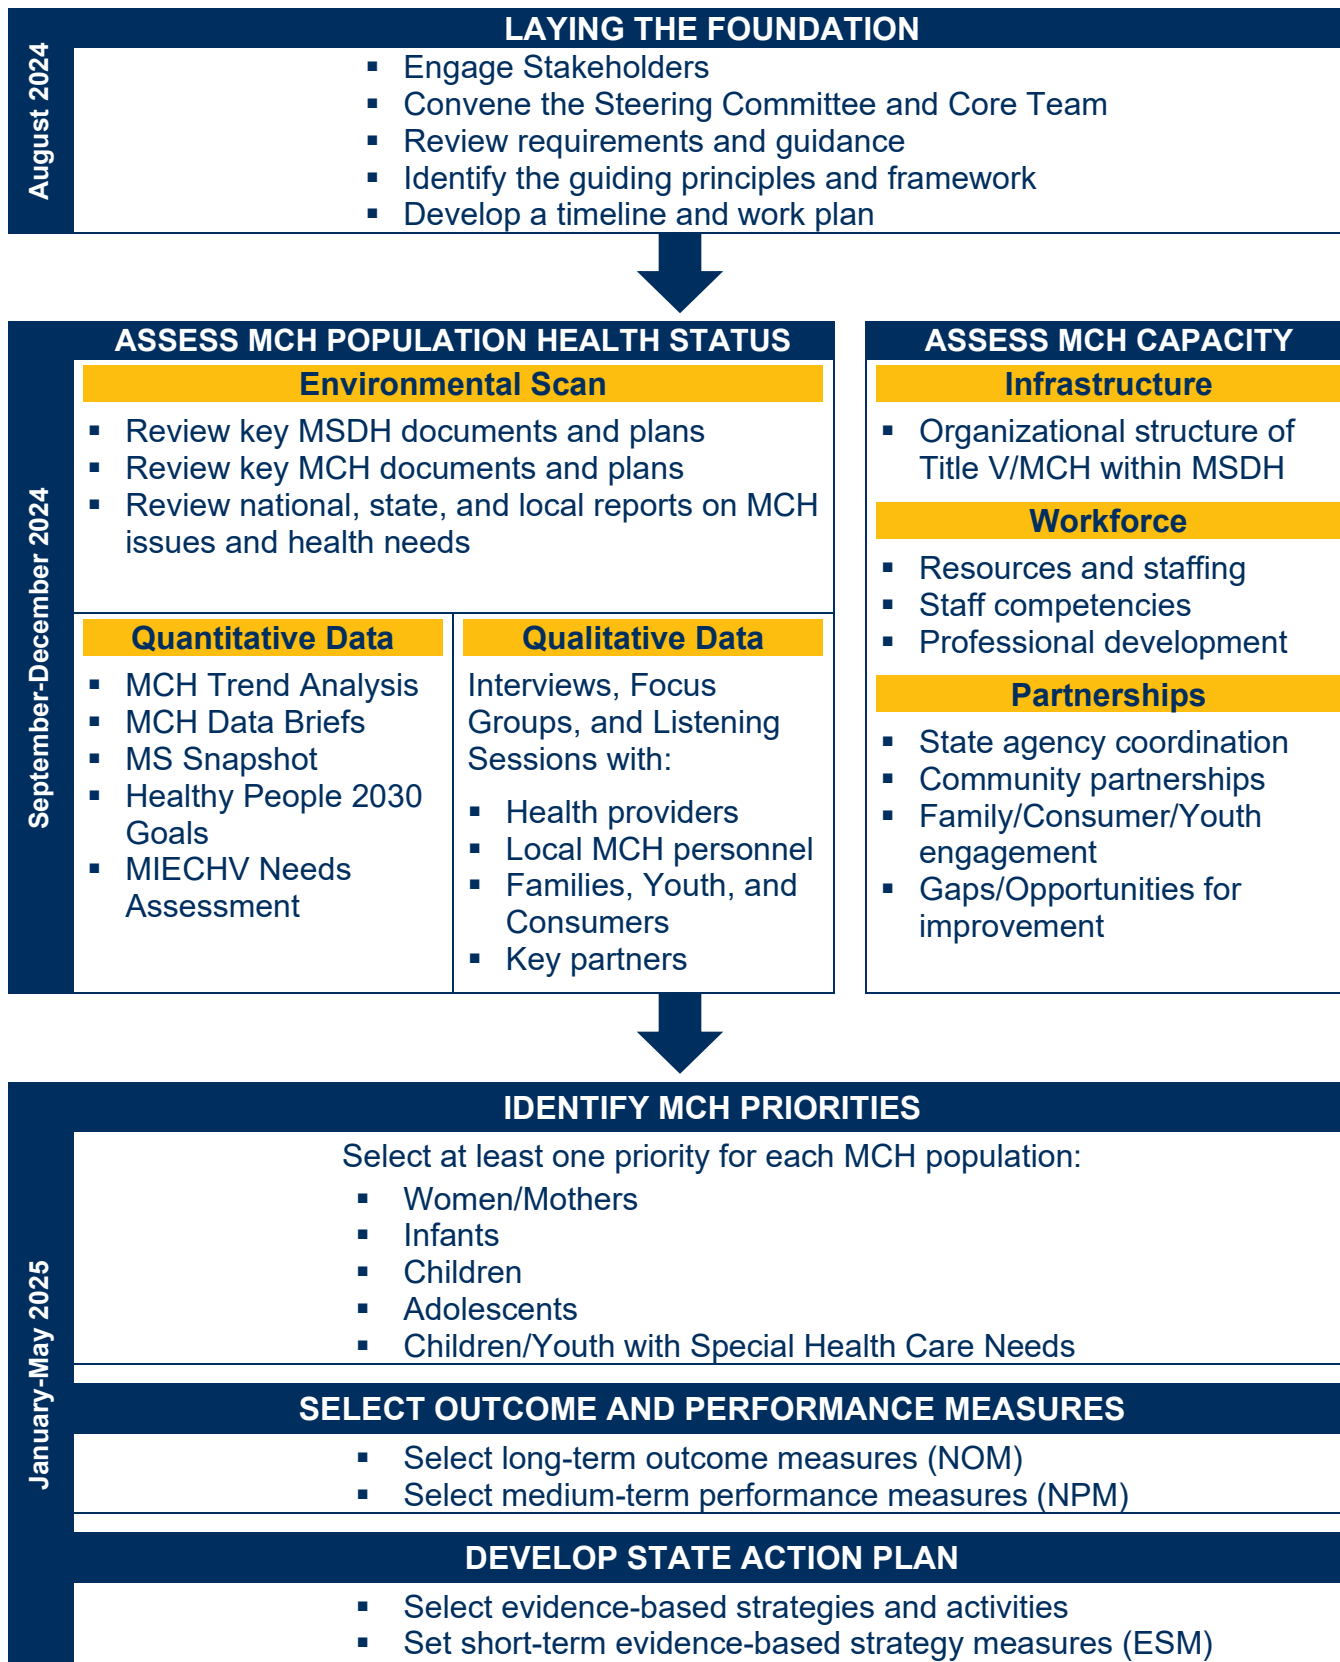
August 2024

LAYING THE FOUNDATION

- Engage Stakeholders
- Convene the Steering Committee and Core Team
- Review requirements and guidance
- Identify the guiding principles and framework
- Develop a timeline and work plan

September-December 2024

ASSESS MCH POPULATION HEALTH STATUS

Environmental Scan

- Review key MSDH documents and plans
- Review key MCH documents and plans
- Review national, state, and local reports on MCH issues and health needs

Quantitative Data

- MCH Trend Analysis
- MCH Data Briefs
- MS Snapshot
- Healthy People 2030 Goals
- MIECHV Needs Assessment

Qualitative Data

Interviews, Focus Groups, and Listening Sessions with:

- Health providers
- Local MCH personnel
- Families, Youth, and Consumers
- Key partners

ASSESS MCH CAPACITY

Infrastructure

- Organizational structure of Title V/MCH within MSDH

Workforce

- Resources and staffing
- Staff competencies
- Professional development

Partnerships

- State agency coordination
- Community partnerships
- Family/Consumer/Youth engagement
- Gaps/Opportunities for improvement

January-May 2025

IDENTIFY MCH PRIORITIES

Select at least one priority for each MCH population:

- Women/Mothers
- Infants
- Children
- Adolescents
- Children/Youth with Special Health Care Needs

SELECT OUTCOME AND PERFORMANCE MEASURES

- Select long-term outcome measures (NOM)
- Select medium-term performance measures (NPM)

DEVELOP STATE ACTION PLAN

- Select evidence-based strategies and activities
- Set short-term evidence-based strategy measures (ESM)